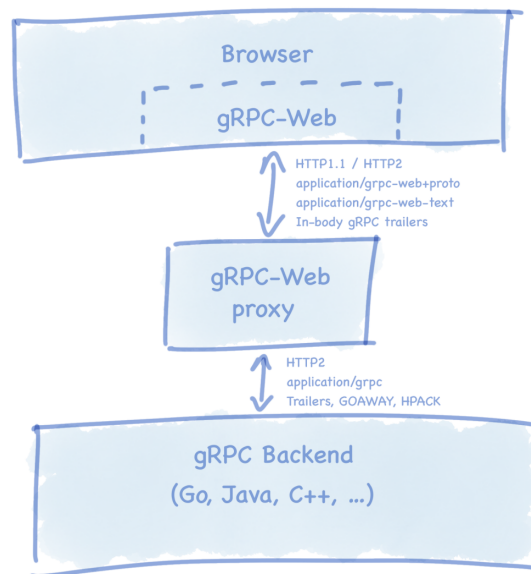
Browser

gRPC-Web

HTTP1.1 / HTTP2
application/grpc-web+proto
application/grpc-web-text
In-body gRPC trailers

gRPC-Web proxy

HTTP2
application/grpc
Trailers, GOAWAY, HPACK

gRPC Backend
(Go, Java, C++, ...)